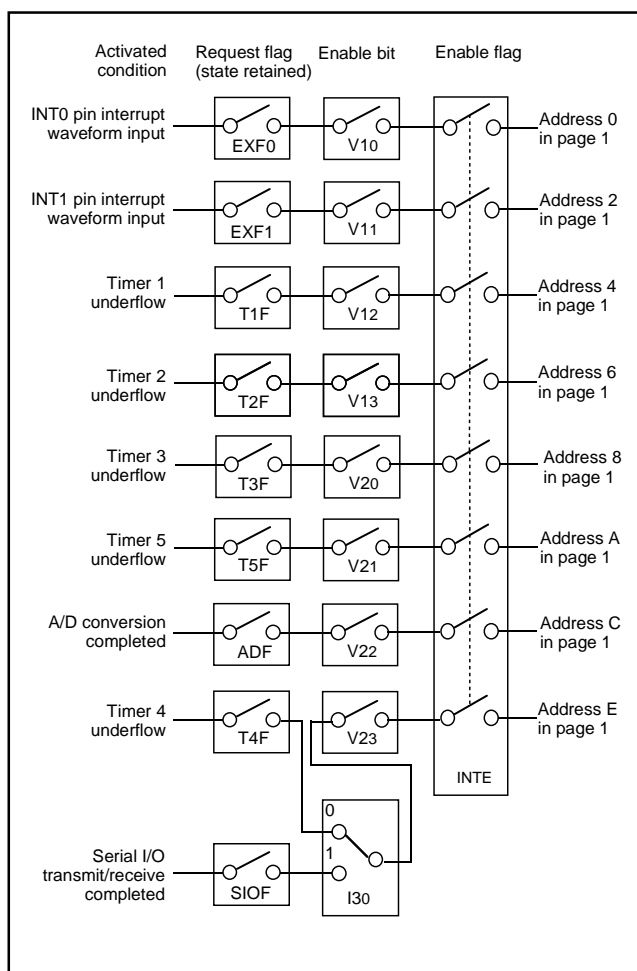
Activated condition

Request flag (state retained)

Enable bit

Enable flag

INT0 pin interrupt waveform input

EXF0

V10

Address 0 in page 1

INT1 pin interrupt waveform input

EXF1

V11

Address 2 in page 1

Timer 1 underflow

T1F

V12

Address 4 in page 1

Timer 2 underflow

T2F

V13

Address 6 in page 1

Timer 3 underflow

T3F

V20

Address 8 in page 1

Timer 5 underflow

T5F

V21

Address A in page 1

A/D conversion completed

ADF

V22

Address C in page 1

Timer 4 underflow

T4F

V23

Address E in page 1

INTE

0

1

Serial I/O transmit/receive completed

SIOF

I30